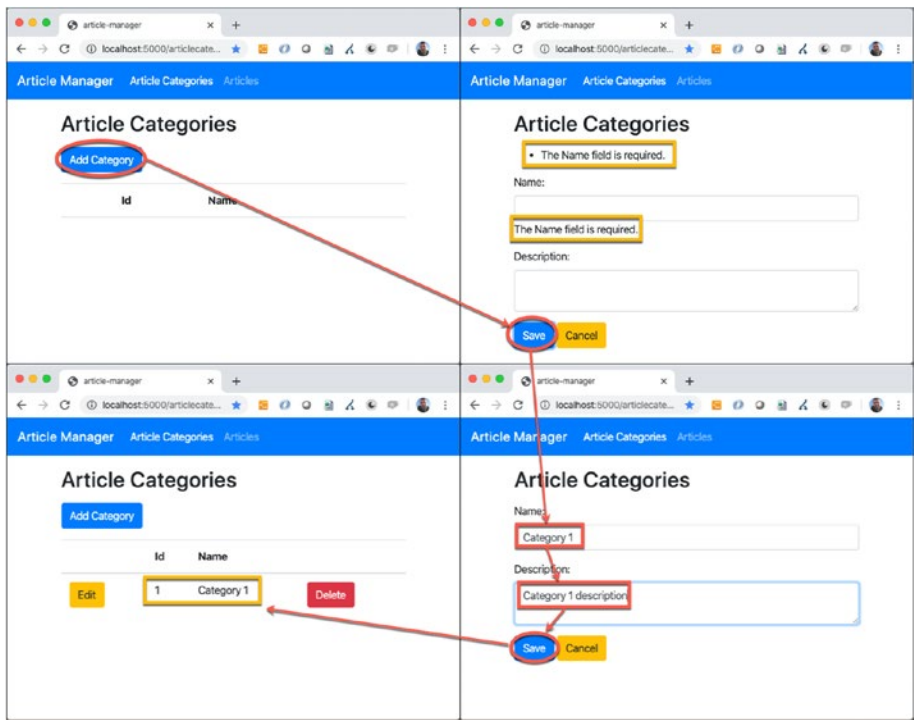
article-manager ×
localhost:5000/articlecate...

Article Manager Article Categories Articles

Article Categories

Add Category

| Id | Name |
|---|---|

article-manager ×
localhost:5000/articlecate...

Article Manager Article Categories Articles

Article Categories

• The Name field is required.

Name:

The Name field is required.

Description:

Save Cancel

article-manager ×
localhost:5000/articlecate...

Article Manager Article Categories Articles

Article Categories

Add Category

| | Id | Name | |
|---|---|---|---|
| Edit | 1 | Category 1 | Delete |

article-manager ×
localhost:5000/articlecate...

Article Manager Article Categories Articles

Article Categories

Name:

Category 1

Description:

Category 1 description

Save Cancel